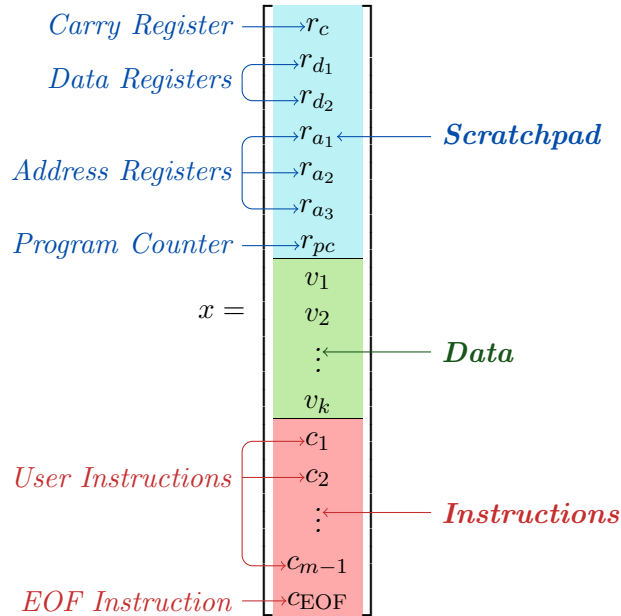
Carry Register $r_c$
Data Registers $r_{d_1}$ $r_{d_2}$
Address Registers $r_{a_1}$ $r_{a_2}$ $r_{a_3}$
Scratchpad
Program Counter $r_{pc}$
$x =$ $v_1$ $v_2$ $\vdots$ $v_k$
Data
User Instructions $c_1$ $c_2$ $\vdots$ $c_{m-1}$
Instructions
EOF Instruction $c_{\text{EOF}}$